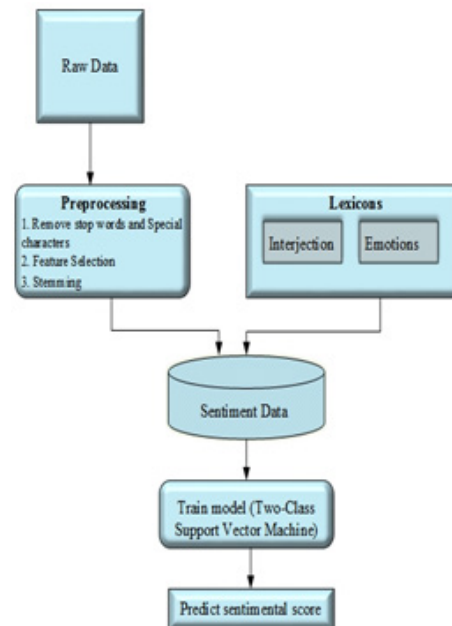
Raw Data

Preprocessing
1. Remove stop words and Special characters
2. Feature Selection
3. Stemming

Lexicons
Interjection
Emotions

Sentiment Data

Train model (Two-Class Support Vector Machine)

Predict sentimental score